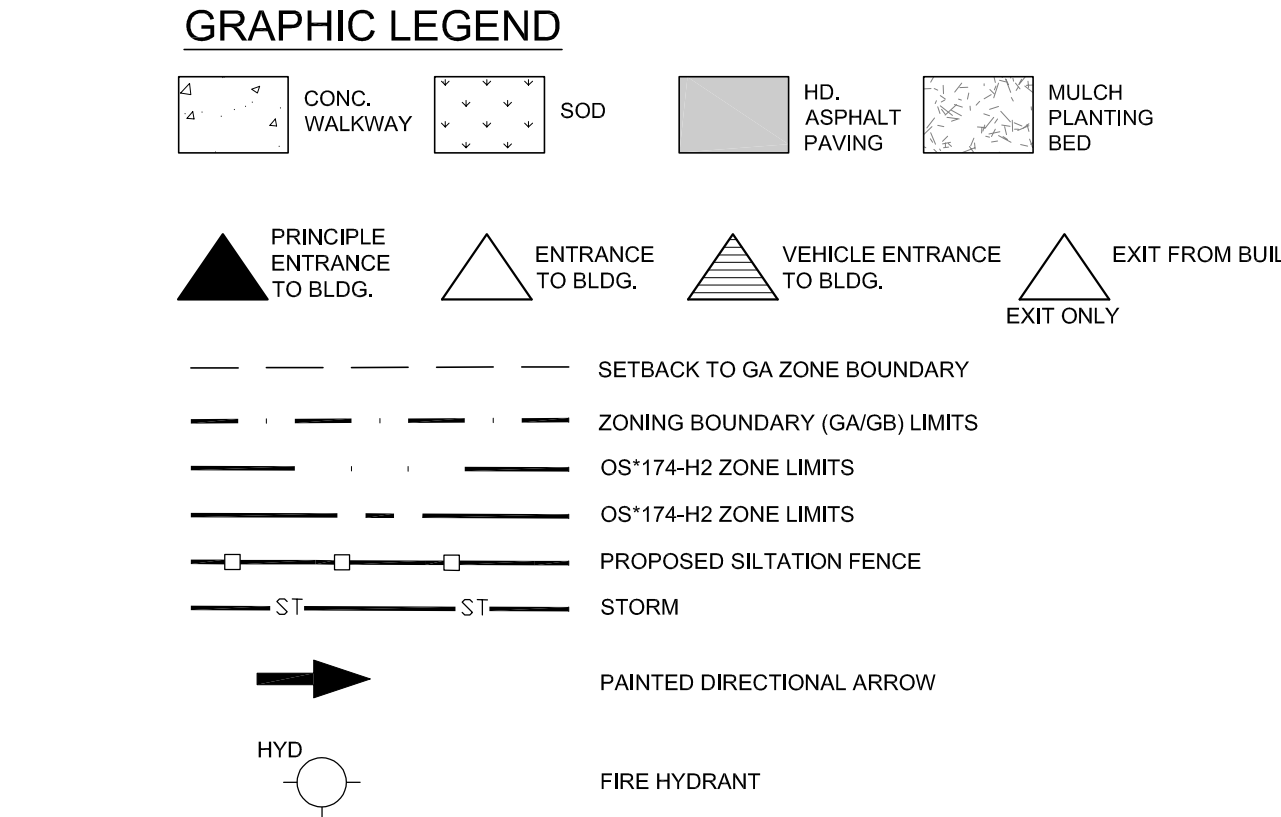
GRAPHIC LEGEND

CONC. WALKWAY

SOD

HD. ASPHALT PAVING

MULCH PLANTING BED

PRINCIPLE ENTRANCE TO BLDG.

ENTRANCE TO BLDG.

VEHICLE ENTRANCE TO BLDG.

EXIT FROM BUIL

EXIT ONLY

SETBACK TO GA ZONE BOUNDARY

ZONING BOUNDARY (GA/GB) LIMITS

OS*174-H2 ZONE LIMITS

OS*174-H2 ZONE LIMITS

PROPOSED SILTATION FENCE

ST ST

STORM

PAINTED DIRECTIONAL ARROW

HYD

FIRE HYDRANT